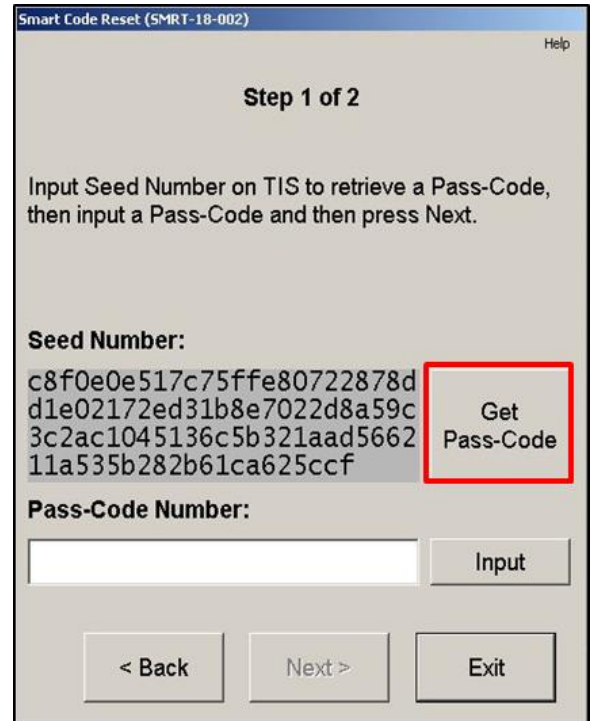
Smart Code Reset (SMRT-18-002)

Help

Step 1 of 2

Input Seed Number on TIS to retrieve a Pass-Code, then input a Pass-Code and then press Next.

Seed Number:

c8f0e0e517c75ffe80722878d
d1e02172ed31b8e7022d8a59c
3c2ac1045136c5b321aad5662
11a535b282b61ca625ccf

Get Pass-Code

Pass-Code Number:

Input

< Back

Next >

Exit